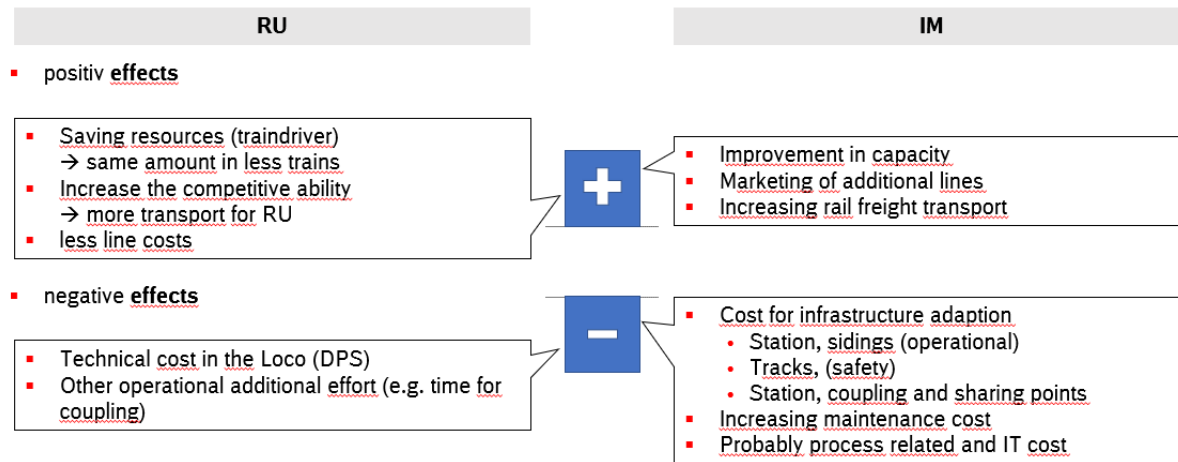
RU

IM

- positiv **effects**

- Saving resources (traindriver)
→ same amount in less trains
- Increase the competitive ability
→ more transport for RU
- less line costs

+

- Improvement in capacity
- Marketing of additional lines
- Increasing rail freight transport

- negative **effects**

-

- Technical cost in the Loco (DPS)
- Other operational additional effort (e.g. time for coupling)

- Cost for infrastructure adaption
  - Station, sidings (operational)
  - Tracks, (safety)
  - Station, coupling and sharing points
- Increasing maintenance cost
- Probably process related and IT cost